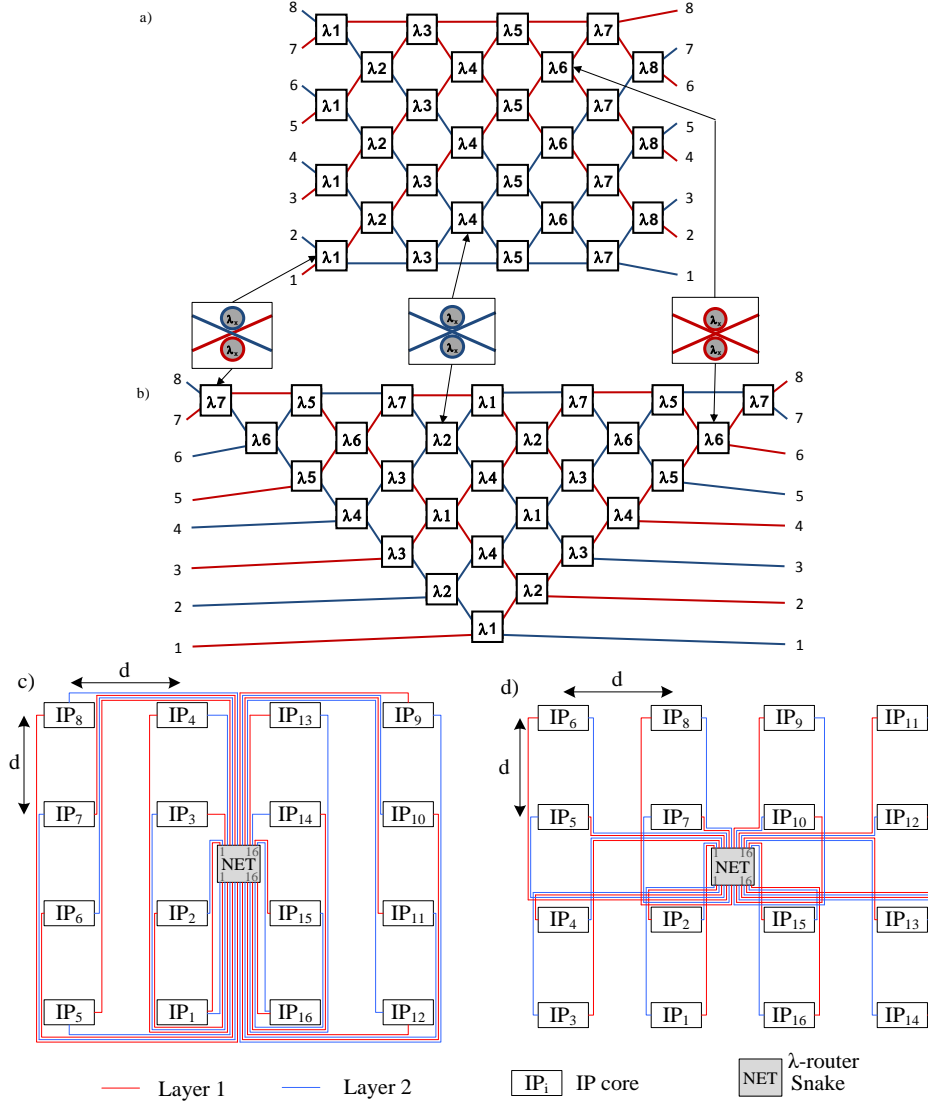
a)

8 λ1 λ3 λ5 λ7 8
7 λ2 λ4 λ6 λ8 7
6 λ1 λ3 λ5 λ7 6
5 λ2 λ4 λ6 λ8 5
4 λ1 λ3 λ5 λ7 4
3 λ2 λ4 λ6 λ8 3
2 λ1 λ3 λ5 λ7 2
1 1

$\lambda_x$ $\lambda_x$
$\lambda_x$ $\lambda_x$
$\lambda_x$ $\lambda_x$

b)

8 λ7 λ5 λ7 λ1 λ7 λ5 λ7 8
7 λ6 λ6 λ2 λ2 λ6 λ6 7
6 λ5 λ3 λ4 λ3 λ5 6
5 λ4 λ1 λ1 λ4 5
4 λ3 λ4 λ3 4
3 λ2 λ2 3
2 λ1 2
1 1

c)

d

d

IP$_8$ IP$_4$ IP$_{13}$ IP$_9$
IP$_7$ IP$_3$ IP$_{14}$ IP$_{10}$
NET 1 16 1 16
IP$_6$ IP$_2$ IP$_{15}$ IP$_{11}$
IP$_5$ IP$_1$ IP$_{16}$ IP$_{12}$

d)

d

d

IP$_6$ IP$_8$ IP$_9$ IP$_{11}$
IP$_5$ IP$_7$ IP$_{10}$ IP$_{12}$
NET 1 16 1 16
IP$_4$ IP$_2$ IP$_{15}$ IP$_{13}$
IP$_3$ IP$_1$ IP$_{16}$ IP$_{14}$

Layer 1 Layer 2 IP$_i$ IP core NET λ-router Snake